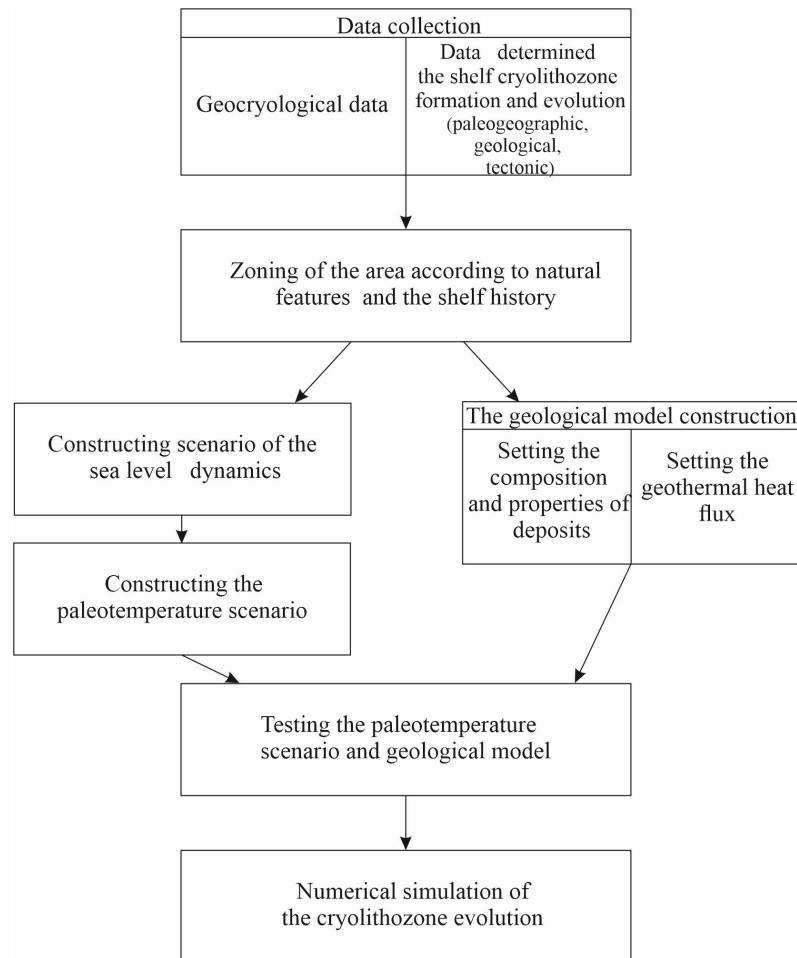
Data collection

Geocryological data

Data determined the shelf cryolithozone formation and evolution (paleogeographic, geological, tectonic)

Zoning of the area according to natural features and the shelf history

Constructing scenario of the sea level dynamics

The geological model construction

Setting the composition and properties of deposits

Setting the geothermal heat flux

Constructing the paleotemperature scenario

Testing the paleotemperature scenario and geological model

Numerical simulation of the cryolithozone evolution